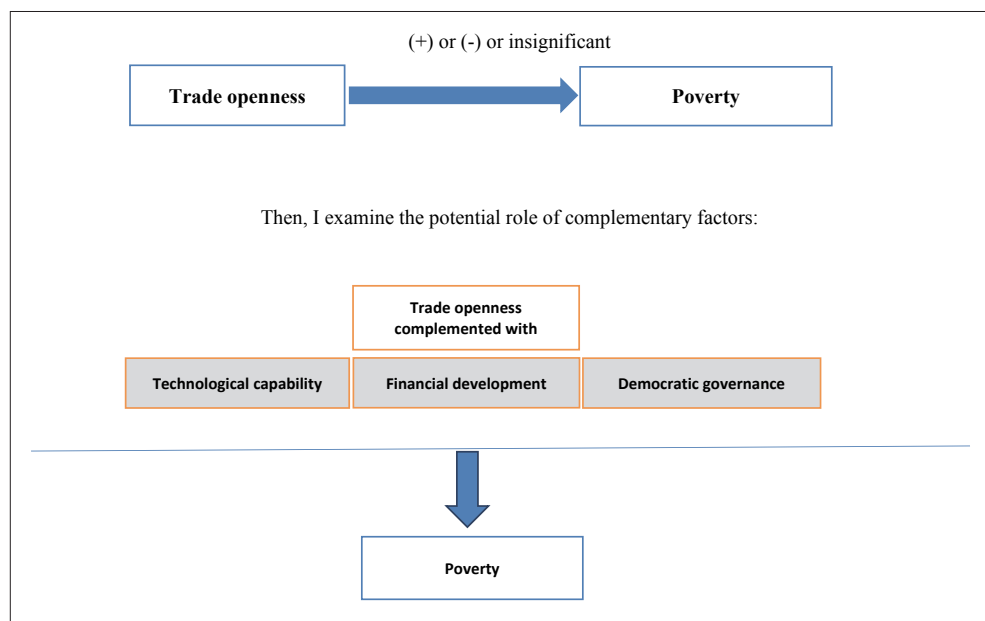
(+) or (-) or insignificant

Trade openness

Poverty

Then, I examine the potential role of complementary factors:

Trade openness complemented with

Technological capability

Financial development

Democratic governance

Poverty